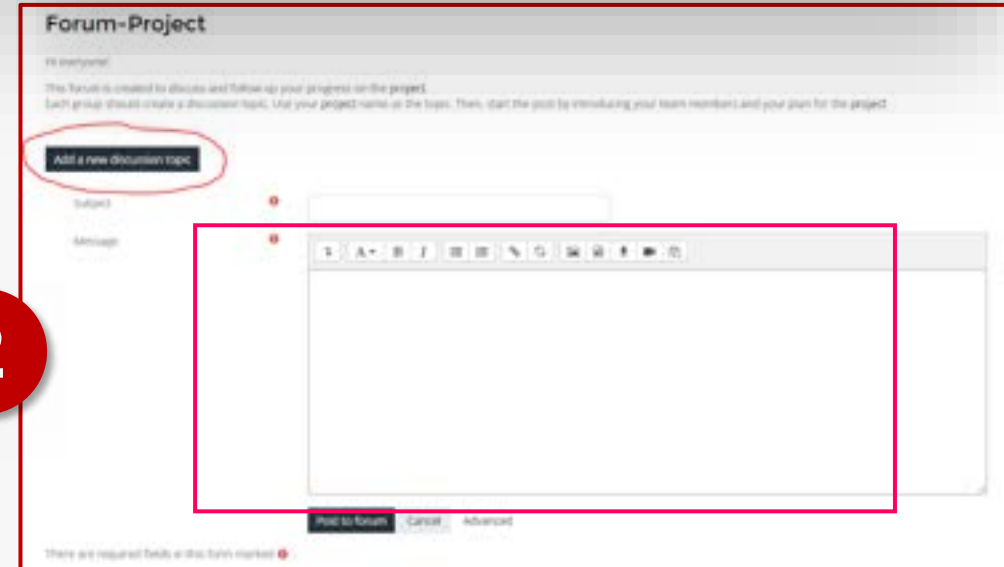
Forum-Project

Hi everyone!

This forum is created to discuss and follow up your progress on the project.
Each group should create a discussion topic. Use your project name as the topic. Then, start the post by introducing your team members and your plan for the project.

Add a new discussion topic

Subject

Message

Post to forum Cancel Advanced

There are required fields in this form marked